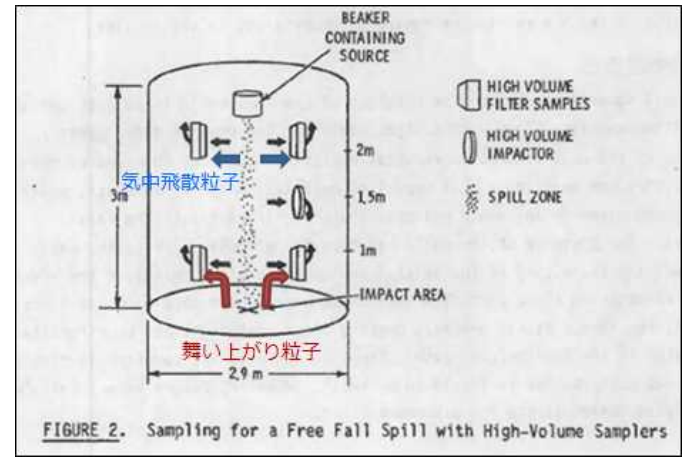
BEAKER CONTAINING SOURCE

HIGH VOLUME FILTER SAMPLES

HIGH VOLUME IMPACTOR

SPILL ZONE

気中飛散粒子

3m

2m

1.5m

1m

IMPACT AREA

舞い上がり粒子

2.9 m

FIGURE 2. Sampling for a Free Fall Spill with High-Volume Samplers